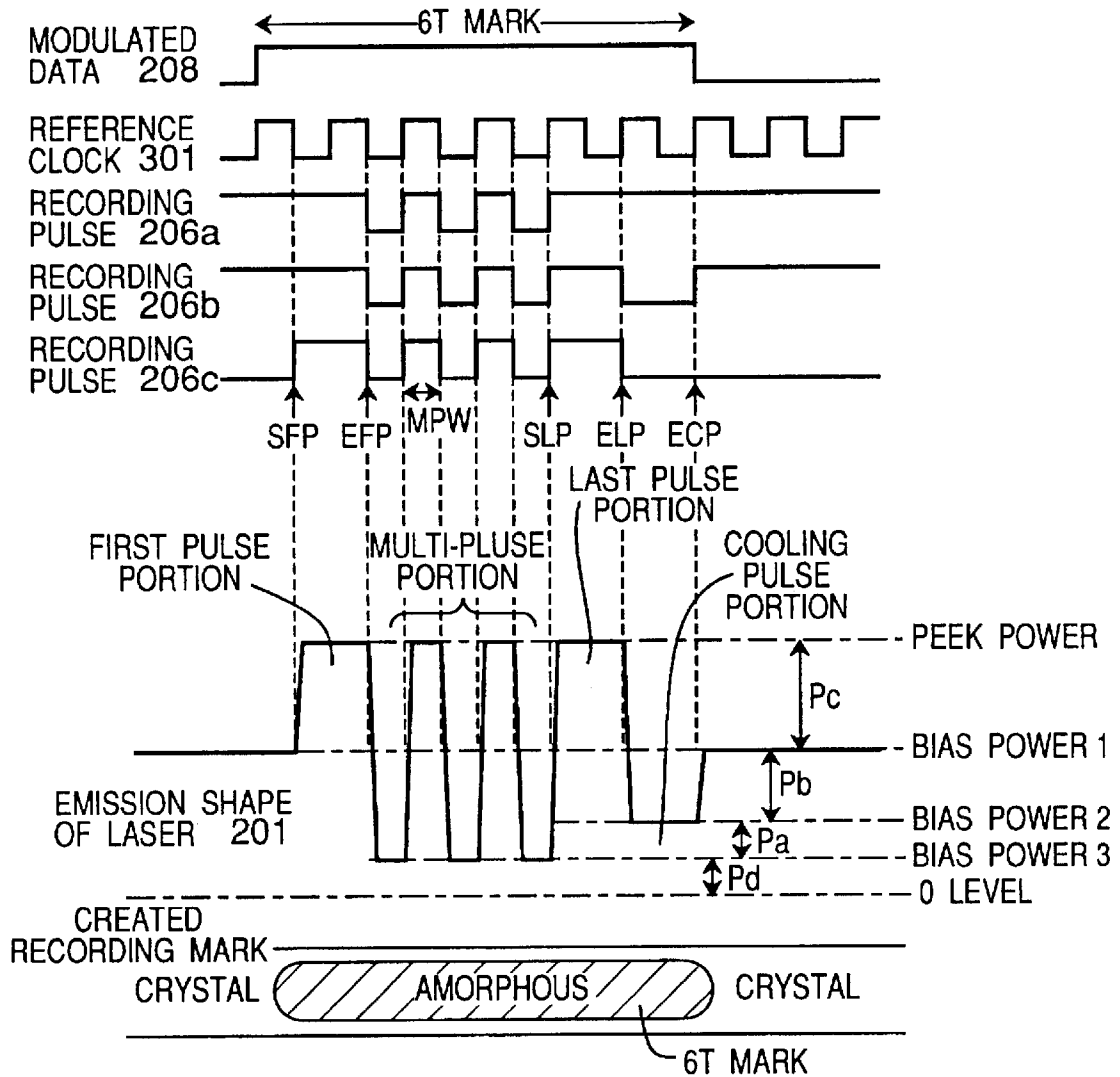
6T MARK

MODULATED DATA 208

REFERENCE CLOCK 301

RECORDING PULSE 206a

RECORDING PULSE 206b

RECORDING PULSE 206c

SFP EFP MPW SLP ELP ECP

LAST PULSE PORTION

FIRST PULSE PORTION

MULTI-PLUSE PORTION

COOLING PULSE PORTION

PEEK POWER

Pc

BIAS POWER 1

Pb

EMISSION SHAPE OF LASER 201

BIAS POWER 2

Pa

BIAS POWER 3

Pd

0 LEVEL

CREATED RECORDING MARK

CRYSTAL

AMORPHOUS

CRYSTAL

6T MARK